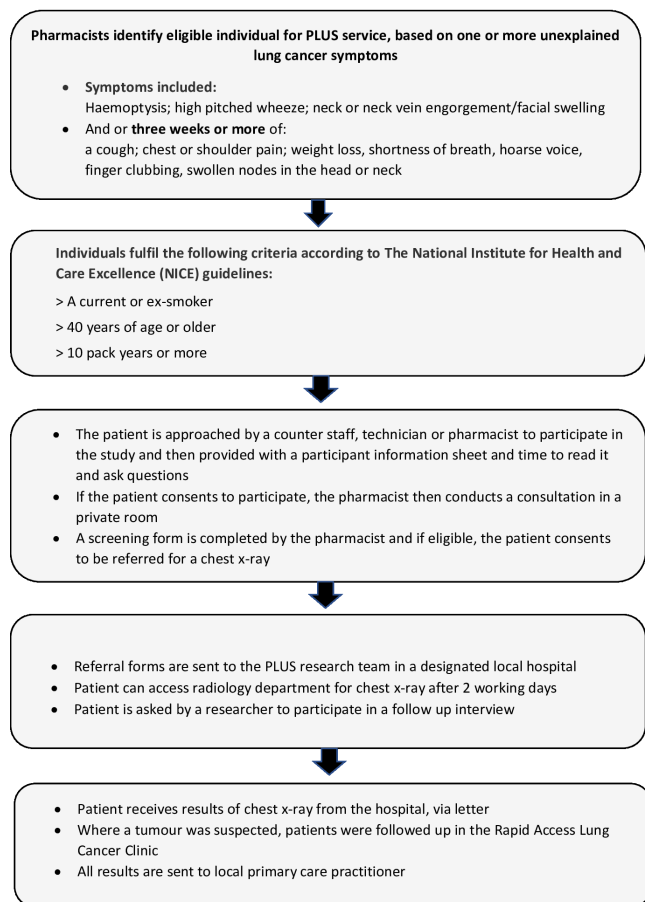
**Pharmacists identify eligible individual for PLUS service, based on one or more unexplained lung cancer symptoms**

- **Symptoms included:**
Haemoptysis; high pitched wheeze; neck or neck vein engorgement/facial swelling
- And or **three weeks or more** of:
a cough; chest or shoulder pain; weight loss, shortness of breath, hoarse voice, finger clubbing, swollen nodes in the head or neck

**Individuals fulfil the following criteria according to The National Institute for Health and Care Excellence (NICE) guidelines:**

> A current or ex-smoker

> 40 years of age or older

> 10 pack years or more

- The patient is approached by a counter staff, technician or pharmacist to participate in the study and then provided with a participant information sheet and time to read it and ask questions
- If the patient consents to participate, the pharmacist then conducts a consultation in a private room
- A screening form is completed by the pharmacist and if eligible, the patient consents to be referred for a chest x-ray

- Referral forms are sent to the PLUS research team in a designated local hospital
- Patient can access radiology department for chest x-ray after 2 working days
- Patient is asked by a researcher to participate in a follow up interview

- Patient receives results of chest x-ray from the hospital, via letter
- Where a tumour was suspected, patients were followed up in the Rapid Access Lung Cancer Clinic
- All results are sent to local primary care practitioner